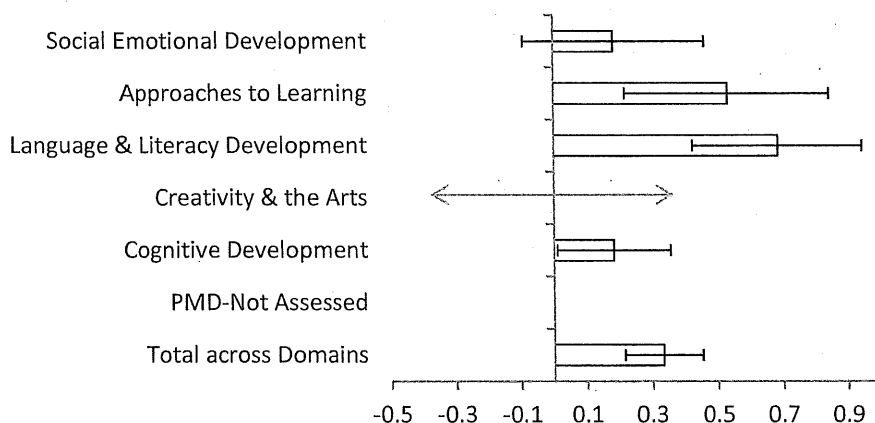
Social Emotional Development
Approaches to Learning
Language & Literacy Development
Creativity & the Arts
Cognitive Development
PMD-Not Assessed
Total across Domains

-0.5 -0.3 -0.1 0.1 0.3 0.5 0.7 0.9